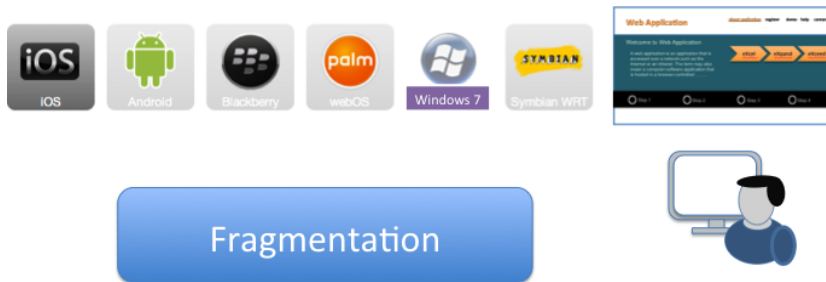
iOS
iOS

Android

Blackberry

palm
webOS

Windows 7

SYMBIAN
Symbian WRT

Web Application
about application register demo help contact

Welcome to Web Application

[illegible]

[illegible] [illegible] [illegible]

Step 1 Step 2 Step 3 Step 4

Fragmentation